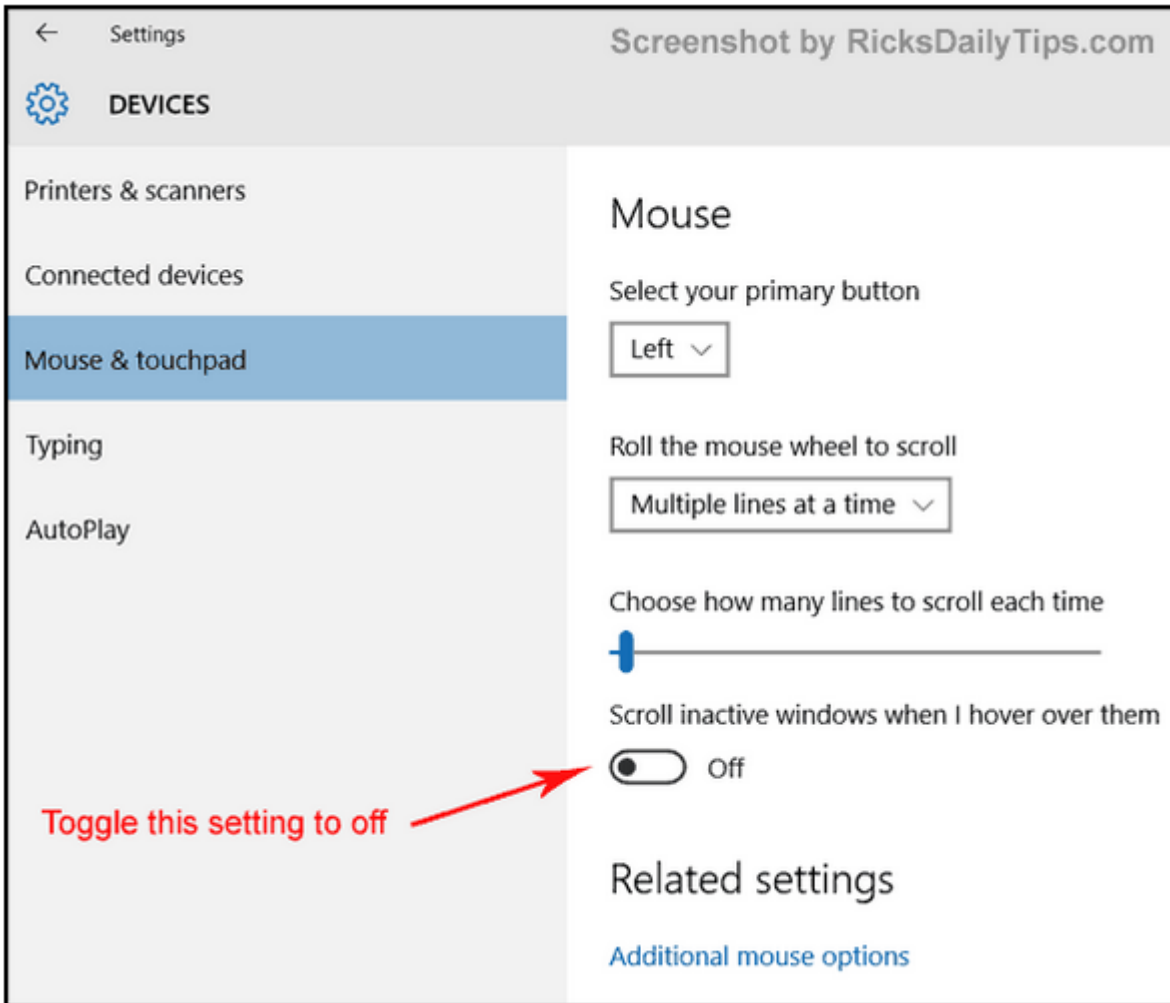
Settings

Screenshot by RicksDailyTips.com

DEVICES

Printers & scanners

Connected devices

Mouse & touchpad

Typing

AutoPlay

Mouse

Select your primary button

Left

Roll the mouse wheel to scroll

Multiple lines at a time

Choose how many lines to scroll each time

Scroll inactive windows when I hover over them

Off

Toggle this setting to off

Related settings

Additional mouse options